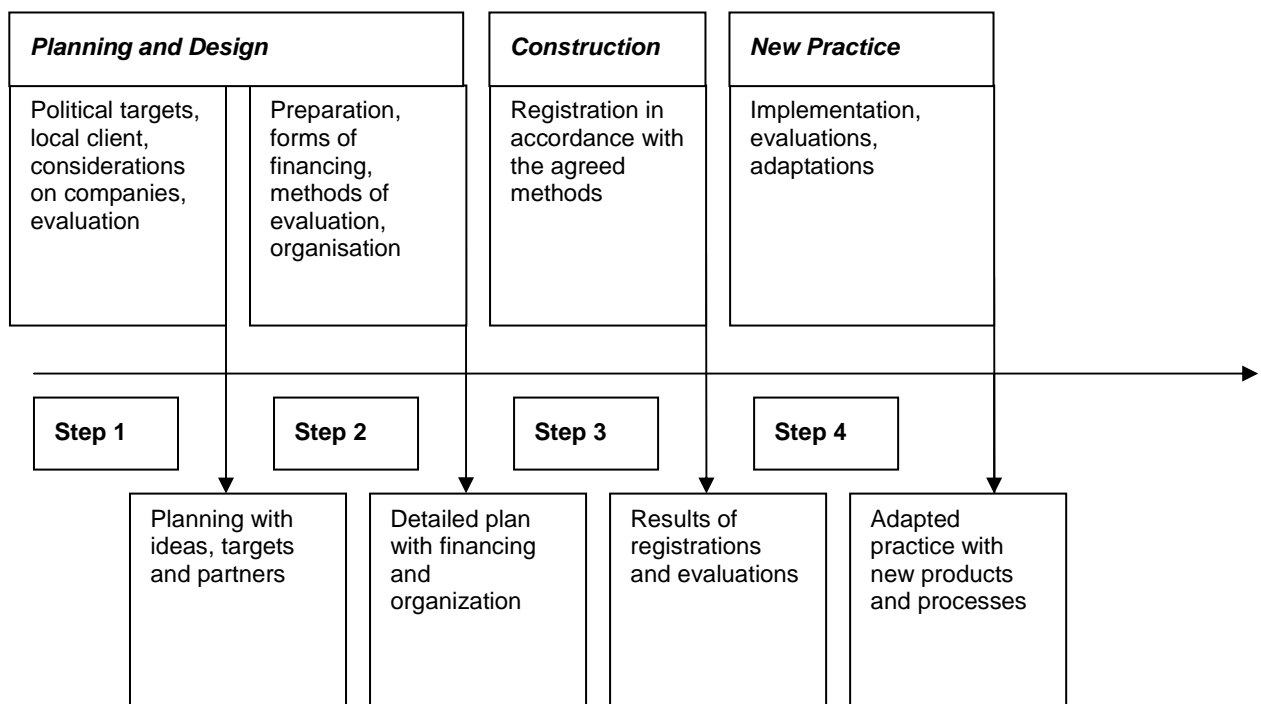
*Planning and Design*

*Construction*

*New Practice*

Political targets, local client, considerations on companies, evaluation

Preparation, forms of financing, methods of evaluation, organisation

Registration in accordance with the agreed methods

Implementation, evaluations, adaptations

**Step 1**

**Step 2**

**Step 3**

**Step 4**

Planning with ideas, targets and partners

Detailed plan with financing and organization

Results of registrations and evaluations

Adapted practice with new products and processes